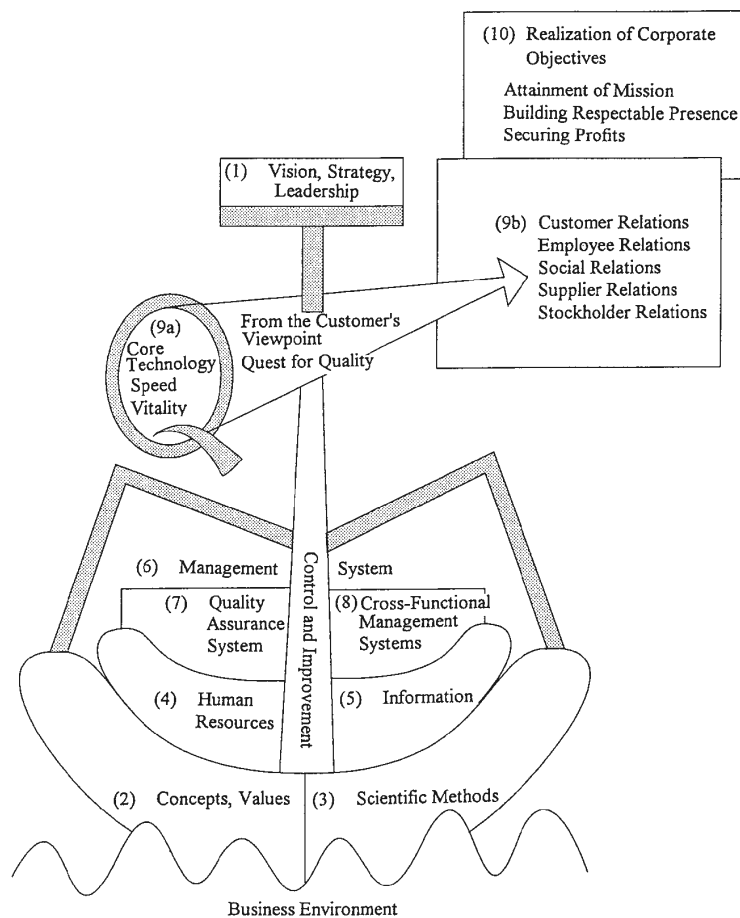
(10) Realization of Corporate Objectives

Attainment of Mission
Building Respectable Presence
Securing Profits

(1) Vision, Strategy, Leadership

(9b) Customer Relations
Employee Relations
Social Relations
Supplier Relations
Stockholder Relations

(9a) Core Technology Speed Vitality

From the Customer's Viewpoint
Quest for Quality

(6) Management System

Control and Improvement

(7) Quality Assurance System

(8) Cross-Functional Management Systems

(4) Human Resources

(5) Information

(2) Concepts, Values

(3) Scientific Methods

Business Environment